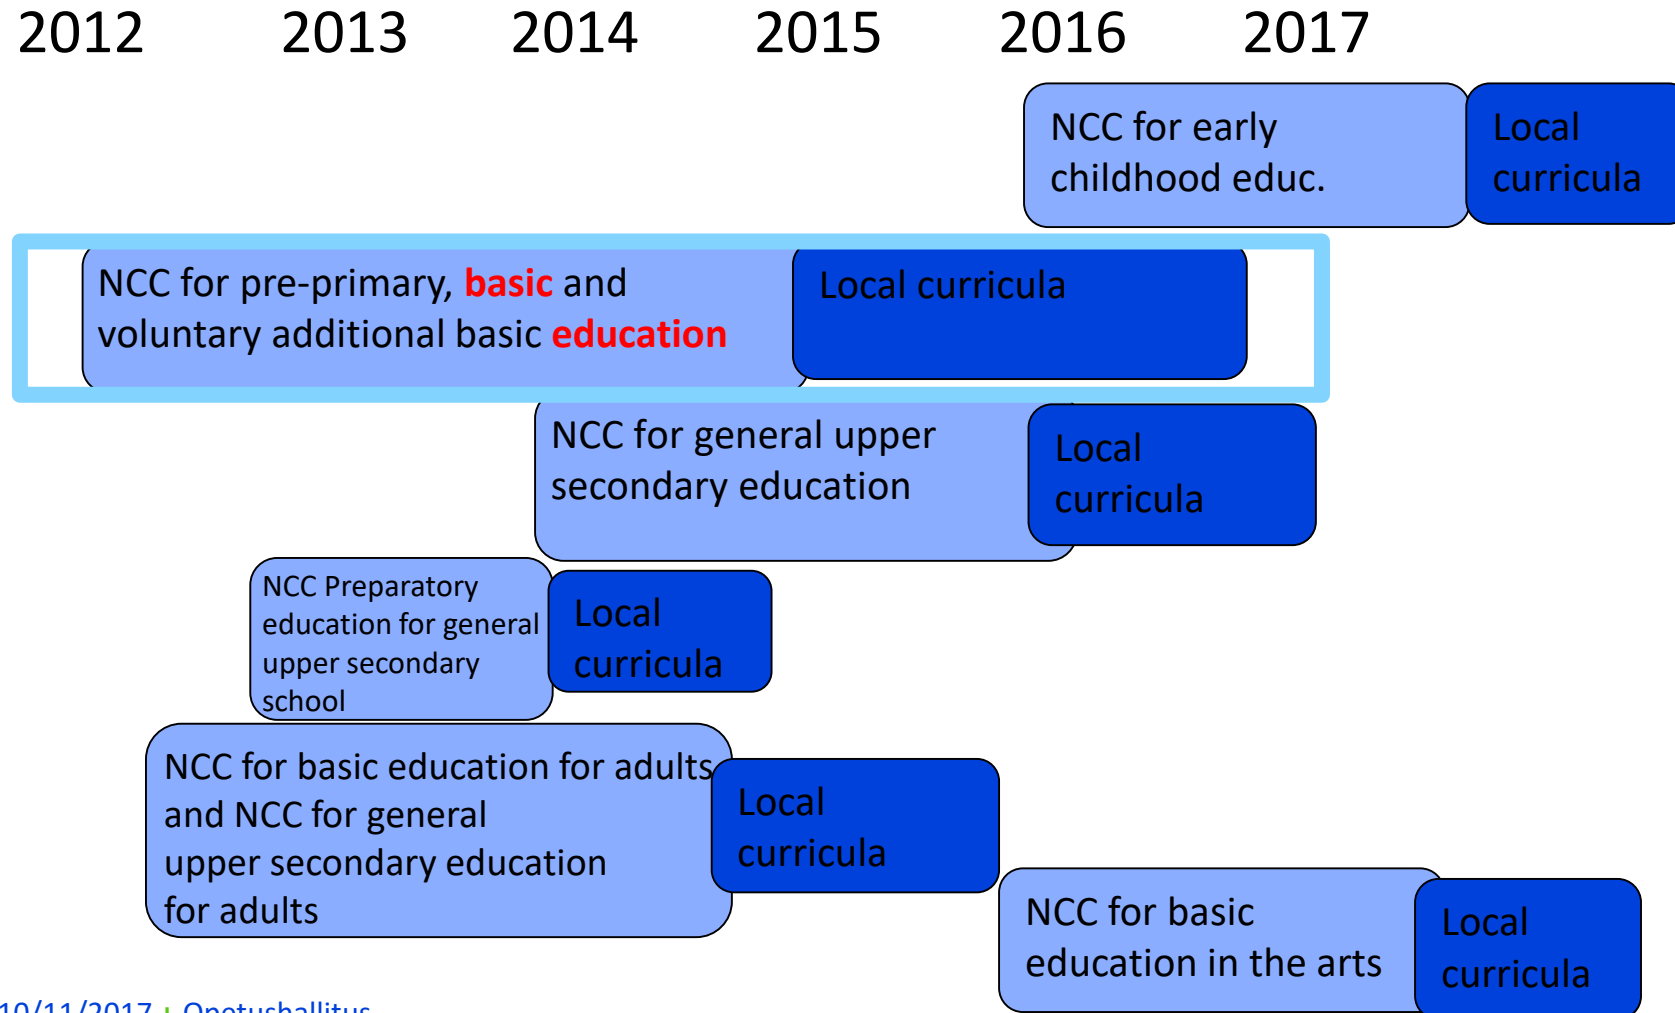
2012 2013 2014 2015 2016 2017

NCC for early childhood educ.

Local curricula

NCC for pre-primary, basic and voluntary additional basic education

Local curricula

NCC for general upper secondary education

Local curricula

NCC Preparatory education for general upper secondary school

Local curricula

NCC for basic education for adults and NCC for general upper secondary education for adults

Local curricula

NCC for basic education in the arts

Local curricula

10/11/2017 | Opetushallitus